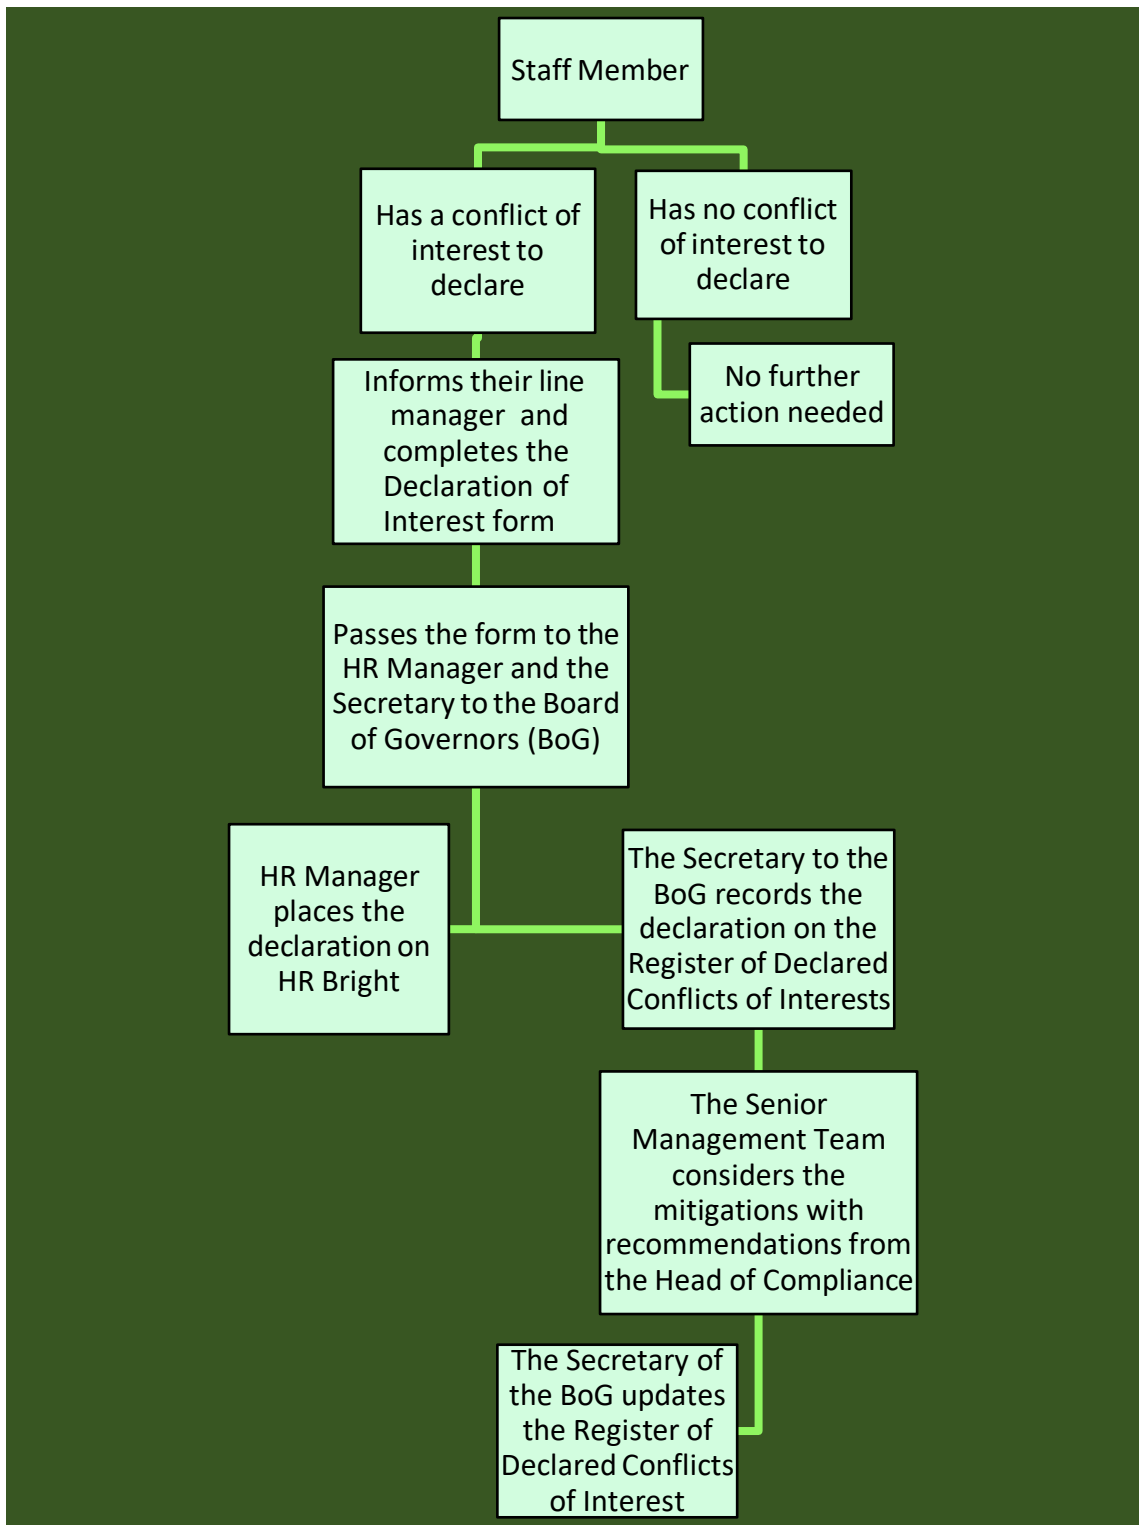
Staff Member

Has a conflict of interest to declare

Has no conflict of interest to declare

No further action needed

Informs their line manager and completes the Declaration of Interest form

Passes the form to the HR Manager and the Secretary to the Board of Governors (BoG)

HR Manager places the declaration on HR Bright

The Secretary to the BoG records the declaration on the Register of Declared Conflicts of Interests

The Senior Management Team considers the mitigations with recommendations from the Head of Compliance

The Secretary of the BoG updates the Register of Declared Conflicts of Interest